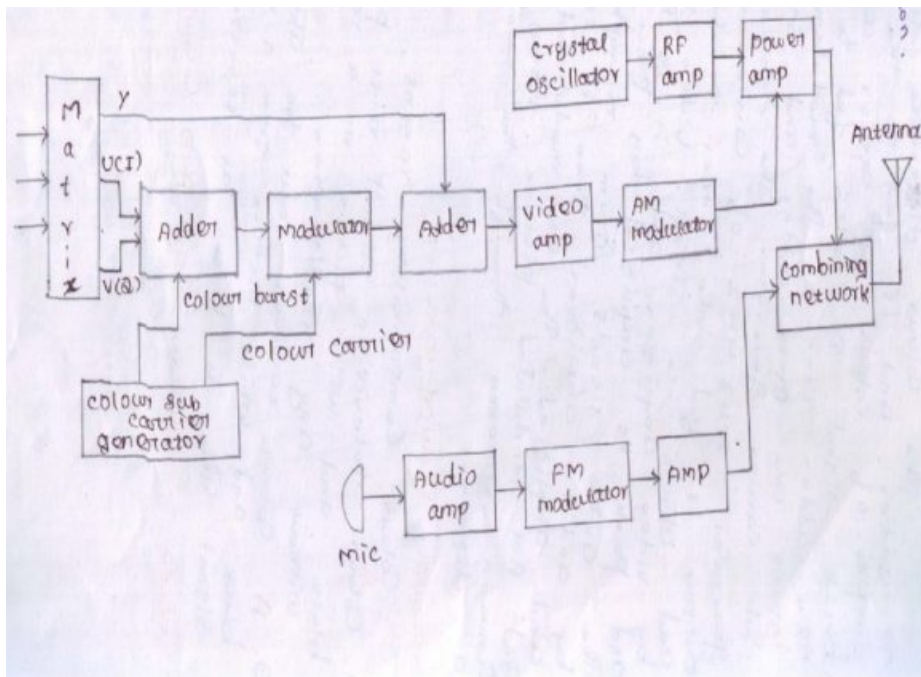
Crystal oscillator

RF amp

power amp

Antenna

M
a
t
r
i
x

Y

U(I)

V(Q)

Adder

Modulator

Adder

video amp

AM modulator

Combining network

colour burst

colour carrier

colour sub carrier generator

Audio amp

FM modulator

AMP

mic